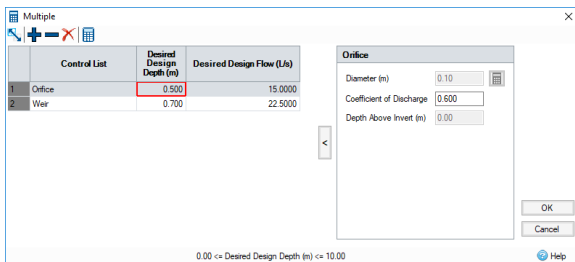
Multiple

|   | Control List | Desired Design Depth (m) | Desired Design Flow (l/s) |
|---|---|---|---|
| 1 | Orifice | 0.500 | 15.0000 |
| 2 | Weir | 0.700 | 22.5000 |

<

Orifice

Diameter (m) 0.10

Coefficient of Discharge 0.600

Depth Above Invert (m) 0.00

OK

Cancel

0.00 <= Desired Design Depth (m) <= 10.00

Help